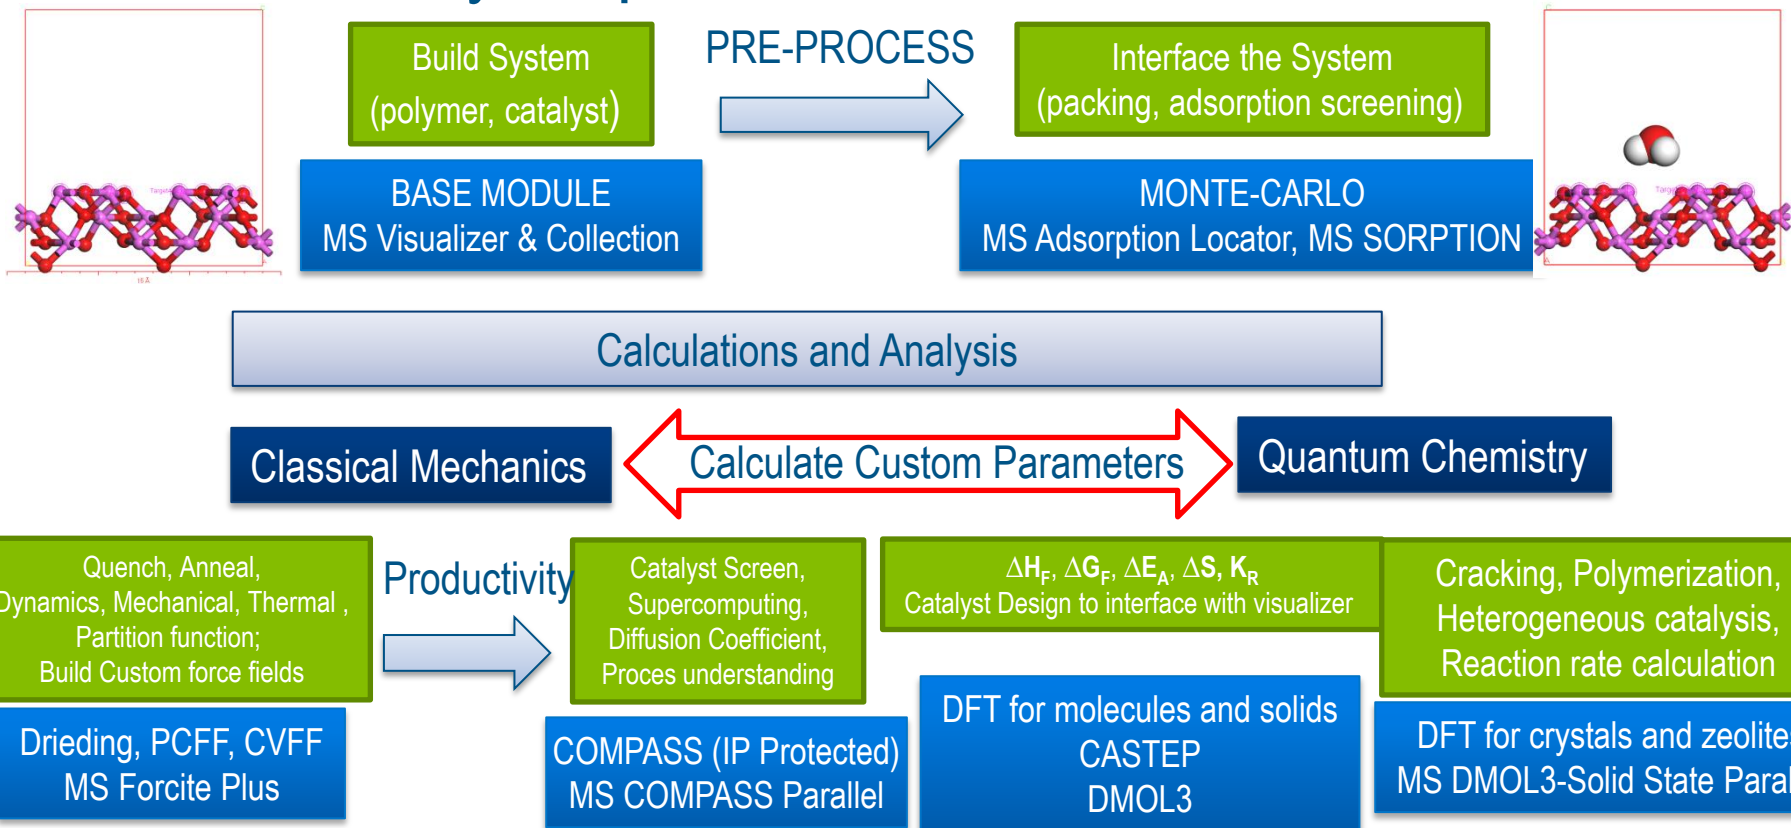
Build System (polymer, catalyst)

PRE-PROCESS

Interface the System (packing, adsorption screening)

BASE MODULE
MS Visualizer & Collection

MONTE-CARLO
MS Adsorption Locator, MS SORPTION

Calculations and Analysis

Classical Mechanics

Calculate Custom Parameters

Quantum Chemistry

Quench, Anneal,
Dynamics, Mechanical, Thermal ,
Partition function;
Build Custom force fields

Productivity

Catalyst Screen,
Supercomputing,
Diffusion Coefficient,
Proces understanding

$\Delta H_F$, $\Delta G_F$, $\Delta E_A$, $\Delta S$, $K_R$
Catalyst Design to interface with visualizer

Cracking, Polymerization,
Heterogeneous catalysis,
Reaction rate calculation

Drieding, PCFF, CVFF
MS Forcite Plus

COMPASS (IP Protected)
MS COMPASS Parallel

DFT for molecules and solids
CASTEP
DMOL3

DFT for crystals and zeolite
MS DMOL3-Solid State Paral